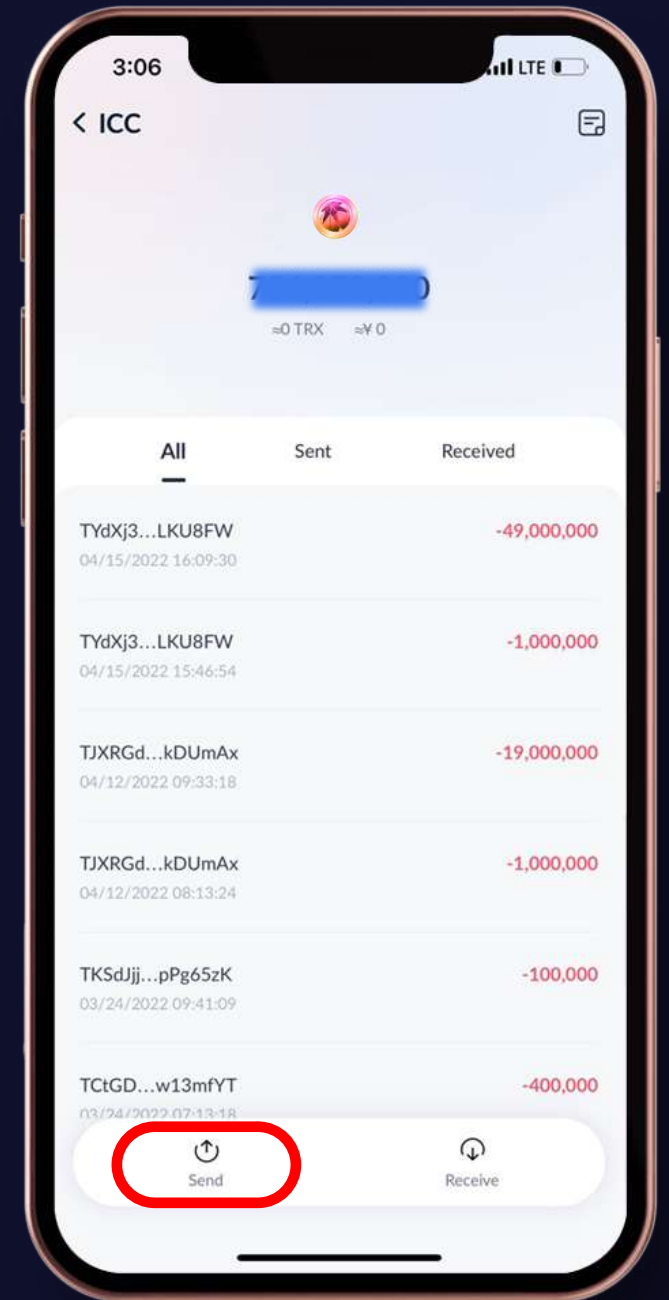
3:06
LTE

< ICC

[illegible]
≈0 TRX ≈¥ 0

All
Sent
Received

TYdXj3…LKU8FW
04/15/2022 16:09:30
-49,000,000

TYdXj3…LKU8FW
04/15/2022 15:46:54
-1,000,000

TJXRGd…kDUmAx
04/12/2022 09:33:18
-19,000,000

TJXRGd…kDUmAx
04/12/2022 08:13:24
-1,000,000

TKSdJjj…pPg65zK
03/24/2022 09:41:09
-100,000

TCtGD…w13mfYT
03/24/2022 07:13:18
-400,000

Send
Receive